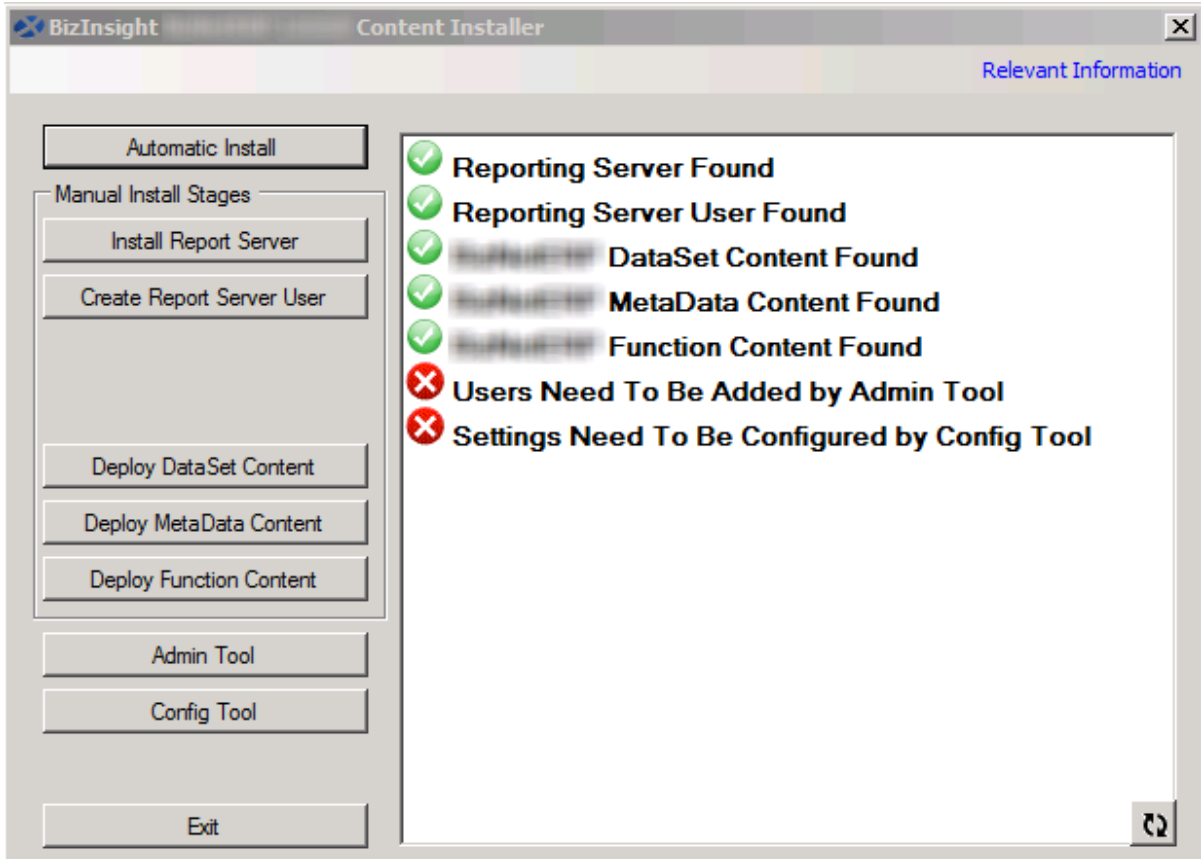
BizInsight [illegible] Content Installer

Relevant Information

Automatic Install

Manual Install Stages

Install Report Server

Create Report Server User

Deploy DataSet Content

Deploy MetaData Content

Deploy Function Content

Admin Tool

Config Tool

Exit

Reporting Server Found

Reporting Server User Found

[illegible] DataSet Content Found

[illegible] MetaData Content Found

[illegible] Function Content Found

Users Need To Be Added by Admin Tool

Settings Need To Be Configured by Config Tool